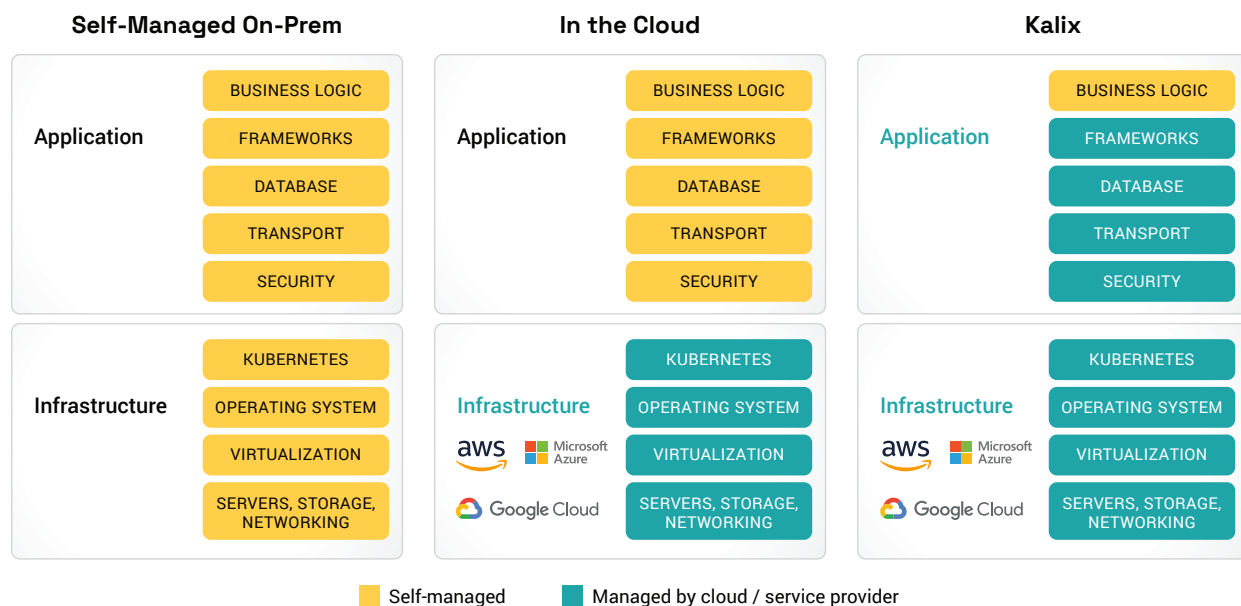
Self-Managed On-Prem

Application

BUSINESS LOGIC
FRAMEWORKS
DATABASE
TRANSPORT
SECURITY

Infrastructure

KUBERNETES
OPERATING SYSTEM
VIRTUALIZATION
SERVERS, STORAGE, NETWORKING

In the Cloud

Application

BUSINESS LOGIC
FRAMEWORKS
DATABASE
TRANSPORT
SECURITY

Infrastructure

aws
Microsoft Azure
Google Cloud

KUBERNETES
OPERATING SYSTEM
VIRTUALIZATION
SERVERS, STORAGE, NETWORKING

Kalix

Application

BUSINESS LOGIC
FRAMEWORKS
DATABASE
TRANSPORT
SECURITY

Infrastructure

aws
Microsoft Azure
Google Cloud

KUBERNETES
OPERATING SYSTEM
VIRTUALIZATION
SERVERS, STORAGE, NETWORKING

Self-managed
Managed by cloud / service provider